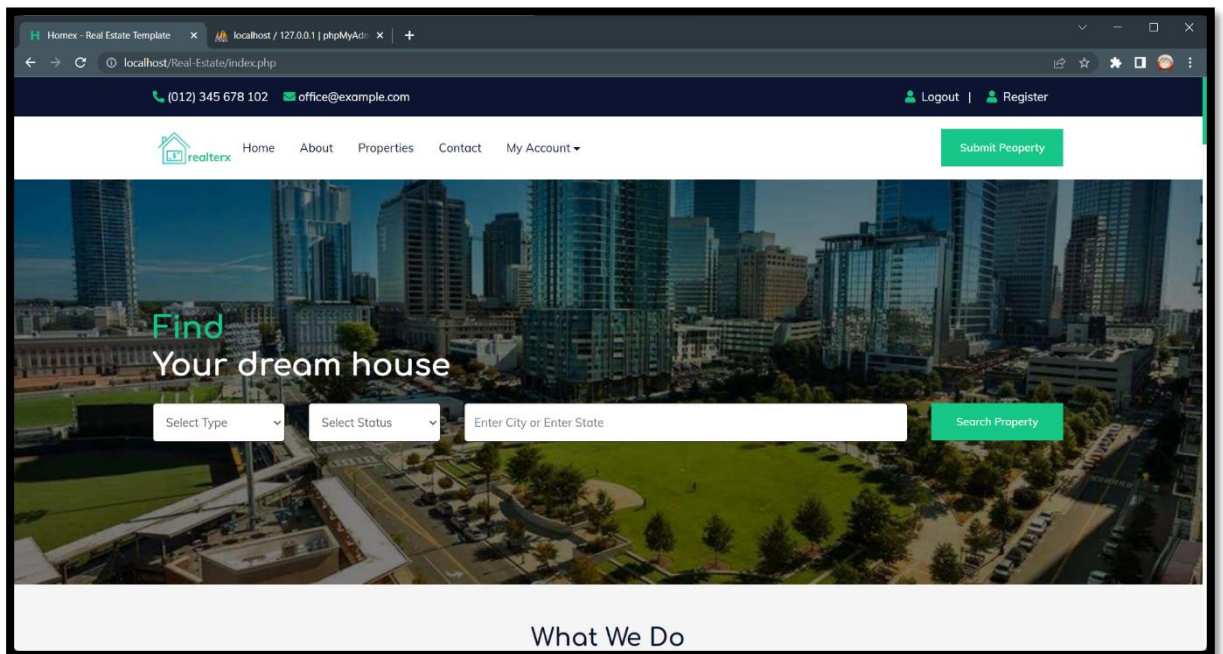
Homex - Real Estate Template ×
localhost / 127.0.0.1 | phpMyAdm ×
+

localhost/Real-Estate/index.php

(012) 345 678 102 office@example.com

Logout | Register

realterx

Home About Properties Contact My Account

Submit Peoperty

Find
Your dream house

Select Type

Select Status

Enter City or Enter State

Search Property

What We Do